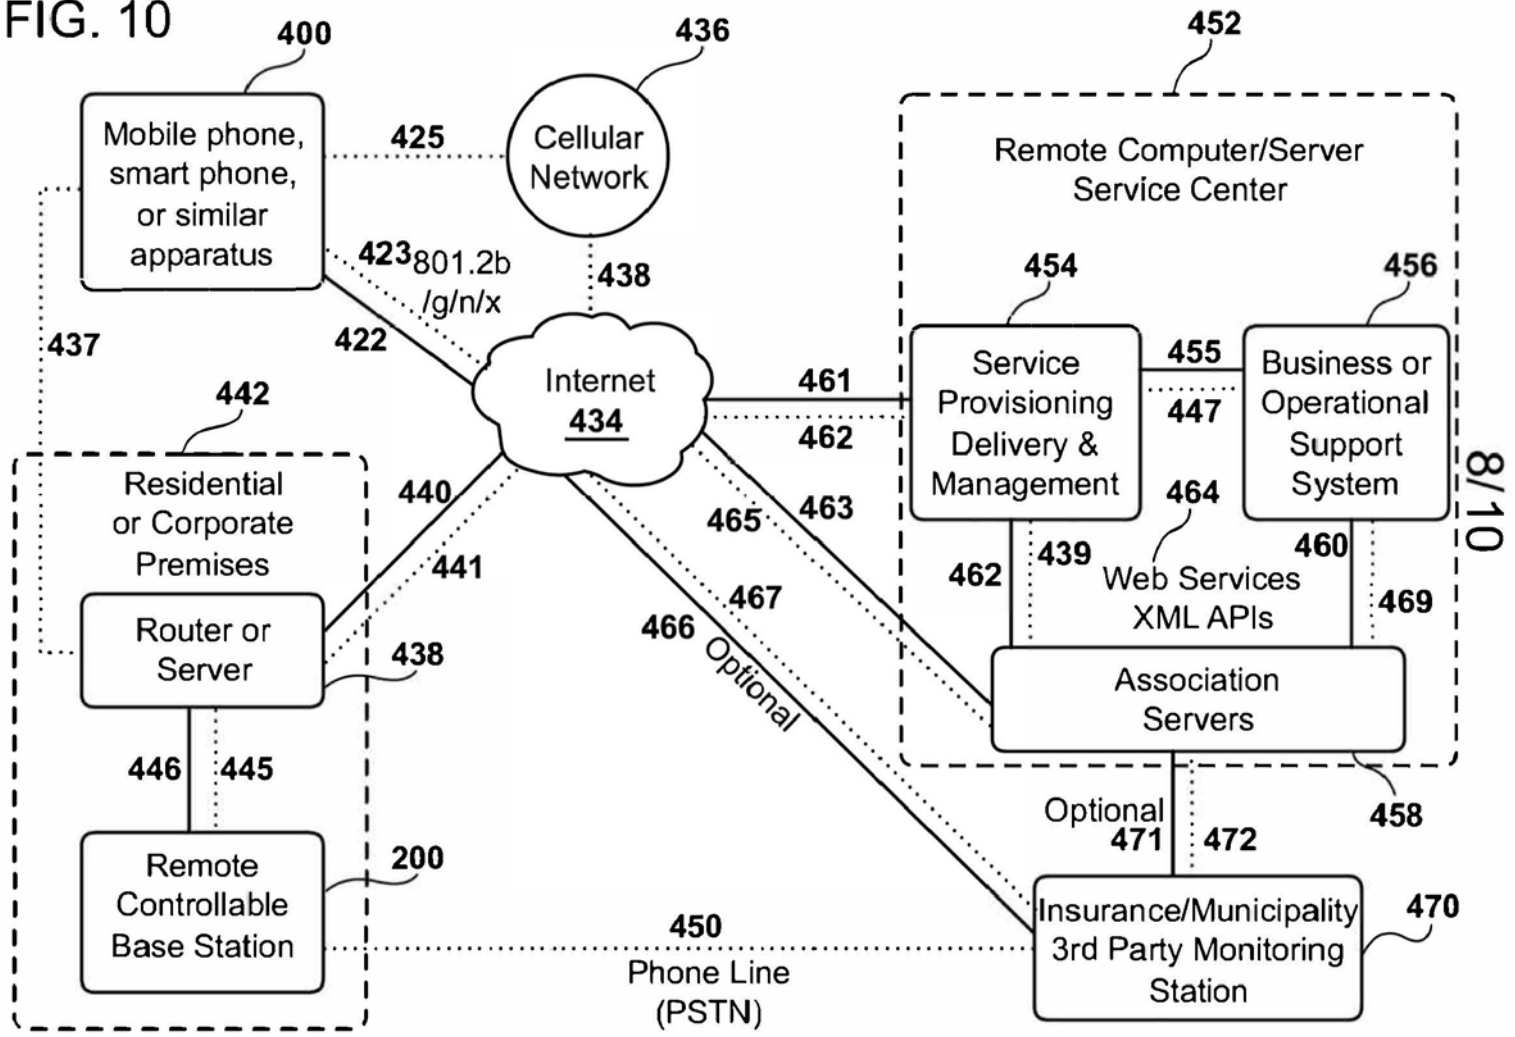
FIG. 10

400
Mobile phone, smart phone, or similar apparatus

425

436
Cellular Network

452
Remote Computer/Server Service Center

423 801.2b /g/n/x

438

422

437

Internet
434

461

462

454
Service Provisioning Delivery & Management

455

447

456
Business or Operational Support System

8/10

442
Residential or Corporate Premises

440

441

465

463

464

462

439

Web Services XML APIs

460

469

Router or Server

438

467

466

Optional

Association Servers

446

445

458

Optional
471

472

Remote Controllable Base Station

200

450

Phone Line (PSTN)

Insurance/Municipality 3rd Party Monitoring Station

470